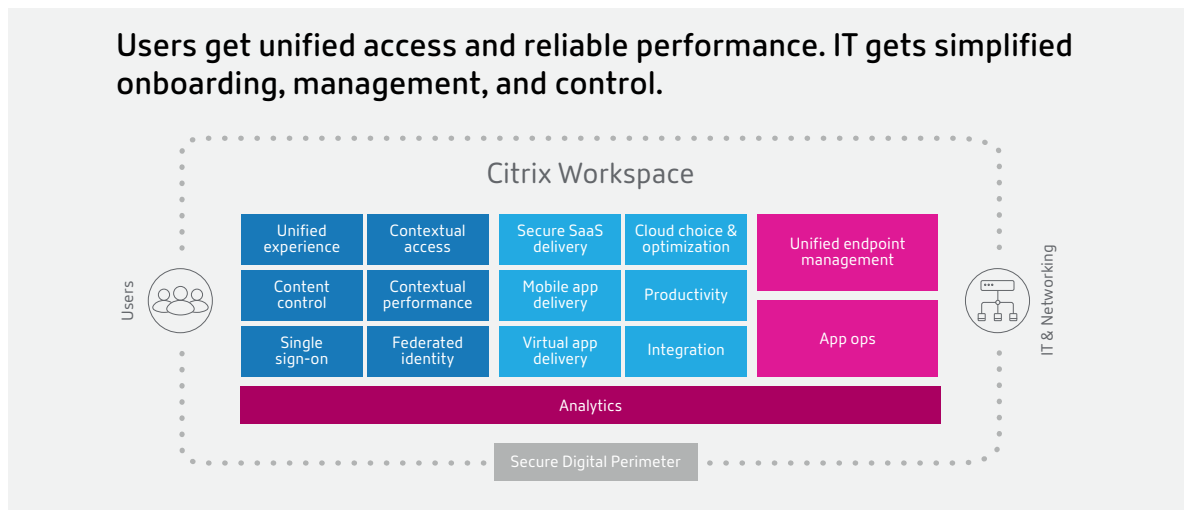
Users get unified access and reliable performance. IT gets simplified onboarding, management, and control.

Citrix Workspace

Users

| Unified experience | Contextual access | Secure SaaS delivery | Cloud choice & optimization | Unified endpoint management |
|---|---|---|---|---|
| Content control | Contextual performance | Mobile app delivery | Productivity | App ops |
| Single sign-on | Federated identity | Virtual app delivery | Integration | |

Analytics

IT & Networking

Secure Digital Perimeter